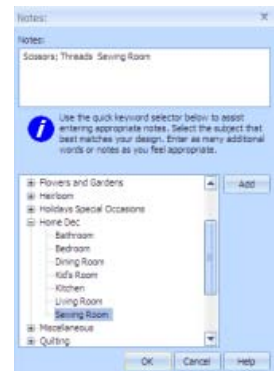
Notes:

Notes:

Scissors; Threads Sewing Room

Use the quick keyword selector below to assist entering appropriate notes. Select the subject that best matches your design. Enter as many additional words or notes as you feel appropriate.

Flowers and Gardens
Heirloom
Holidays Special Occasions
Home Dec
Bathroom
Bedroom
Dining Room
Kid's Room
Kitchen
Living Room
Sewing Room
Miscellaneous
Quilting

Add

OK Cancel Help